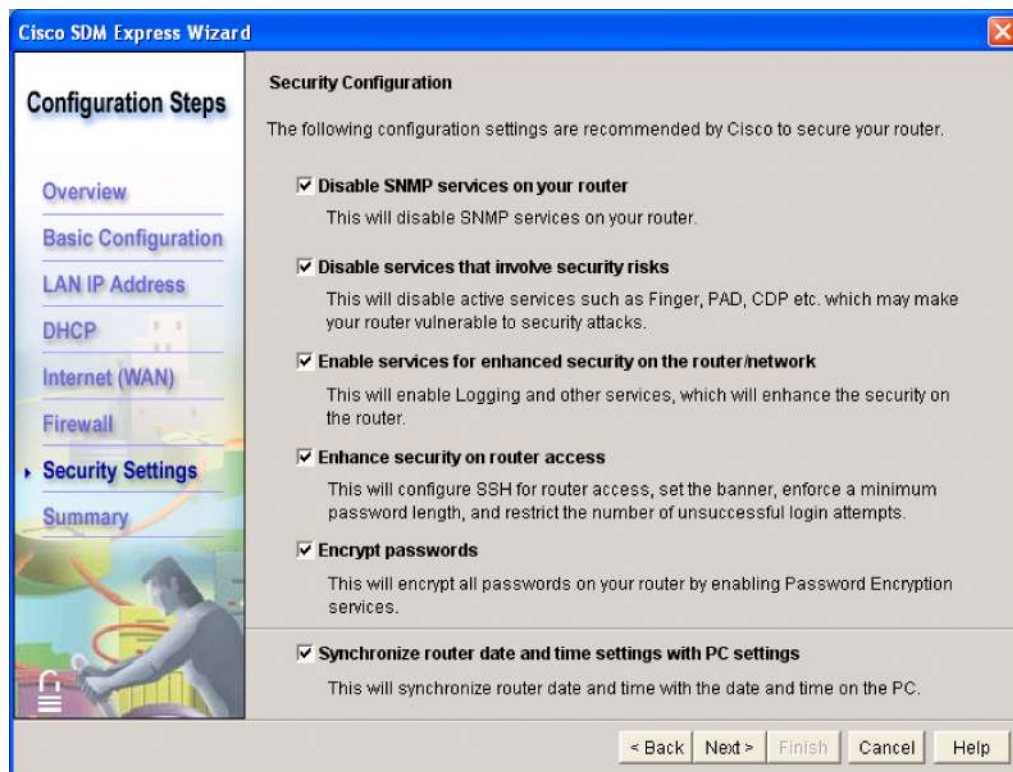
Cisco SDM Express Wizard

Configuration Steps

Overview
Basic Configuration
LAN IP Address
DHCP
Internet (WAN)
Firewall
Security Settings
Summary

Security Configuration

The following configuration settings are recommended by Cisco to secure your router.

☑ Disable SNMP services on your router
This will disable SNMP services on your router.

☑ Disable services that involve security risks
This will disable active services such as Finger, PAD, CDP etc. which may make your router vulnerable to security attacks.

☑ Enable services for enhanced security on the router/network
This will enable Logging and other services, which will enhance the security on the router.

☑ Enhance security on router access
This will configure SSH for router access, set the banner, enforce a minimum password length, and restrict the number of unsuccessful login attempts.

☑ Encrypt passwords
This will encrypt all passwords on your router by enabling Password Encryption services.

☑ Synchronize router date and time settings with PC settings
This will synchronize router date and time with the date and time on the PC.

< Back Next > Finish Cancel Help